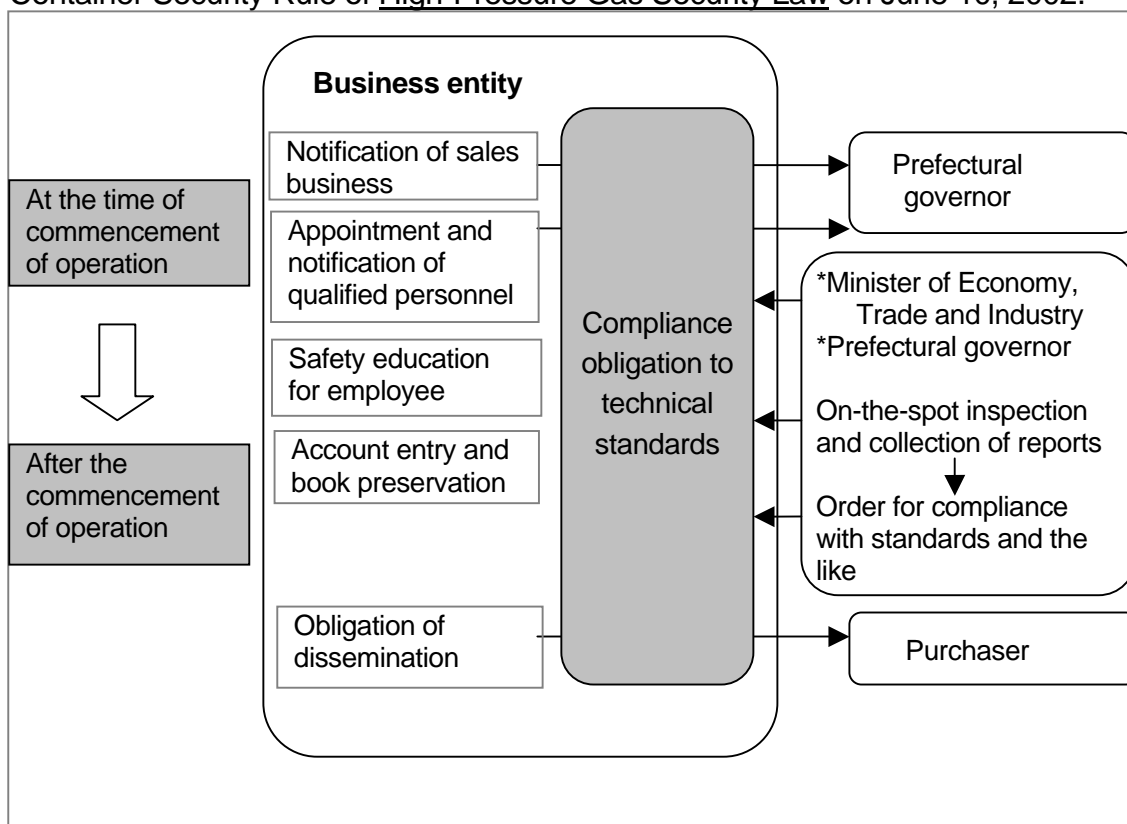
Container Security Rule of High Pressure Gas Security Law on June 10, 2002.

At the time of commencement of operation

After the commencement of operation

Business entity

Notification of sales business

Appointment and notification of qualified personnel

Safety education for employee

Account entry and book preservation

Obligation of dissemination

Compliance obligation to technical standards

Prefectural governor

*Minister of Economy, Trade and Industry
*Prefectural governor

On-the-spot inspection and collection of reports

Order for compliance with standards and the like

Purchaser